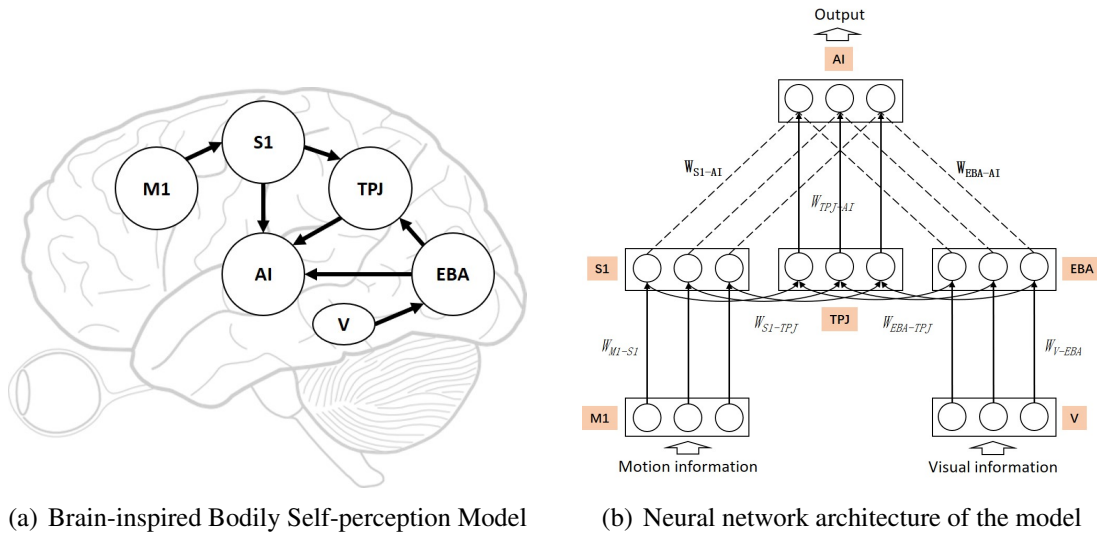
M1

S1

TPJ

AI

EBA

V

(a) Brain-inspired Bodily Self-perception Model

Output

AI

$W_{S1-AI}$

$W_{TPJ-AI}$

$W_{EBA-AI}$

S1

EBA

$W_{S1-TPJ}$

TPJ

$W_{EBA-TPJ}$

$W_{M1-S1}$

$W_{V-EBA}$

M1

V

Motion information

Visual information

(b) Neural network architecture of the model